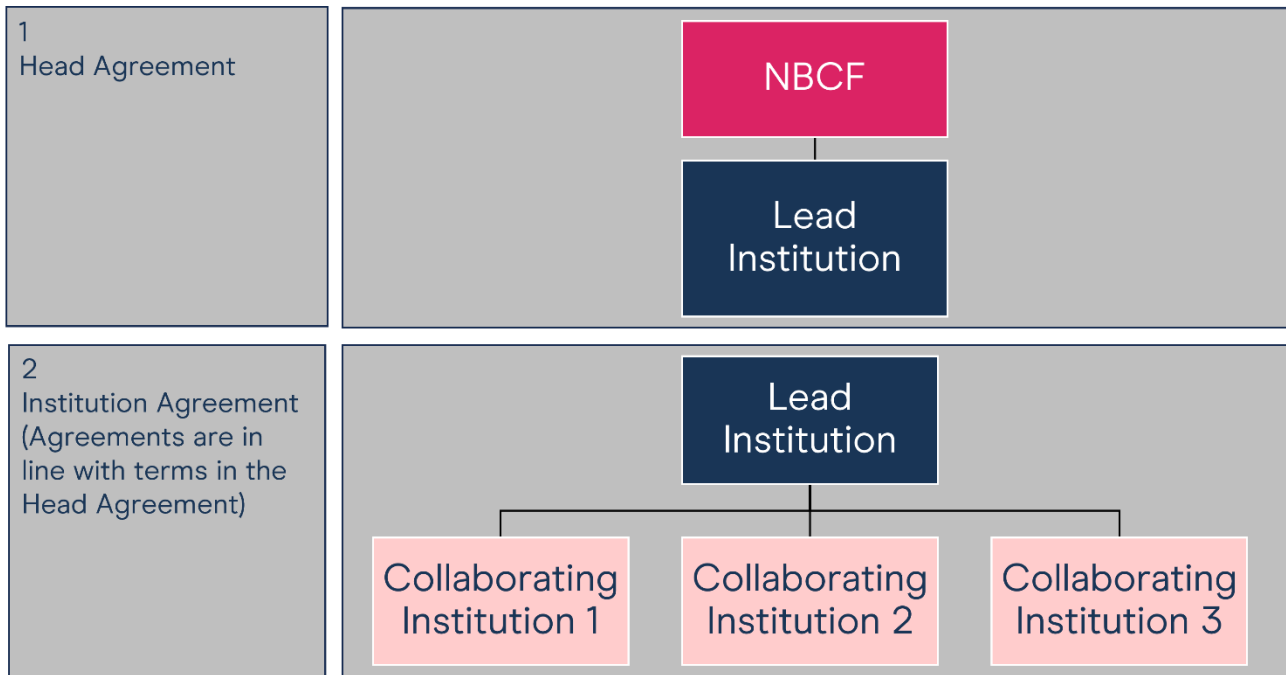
1
Head Agreement

NBCF

Lead Institution

2
Institution Agreement (Agreements are in line with terms in the Head Agreement)

Lead Institution

Collaborating Institution 1

Collaborating Institution 2

Collaborating Institution 3